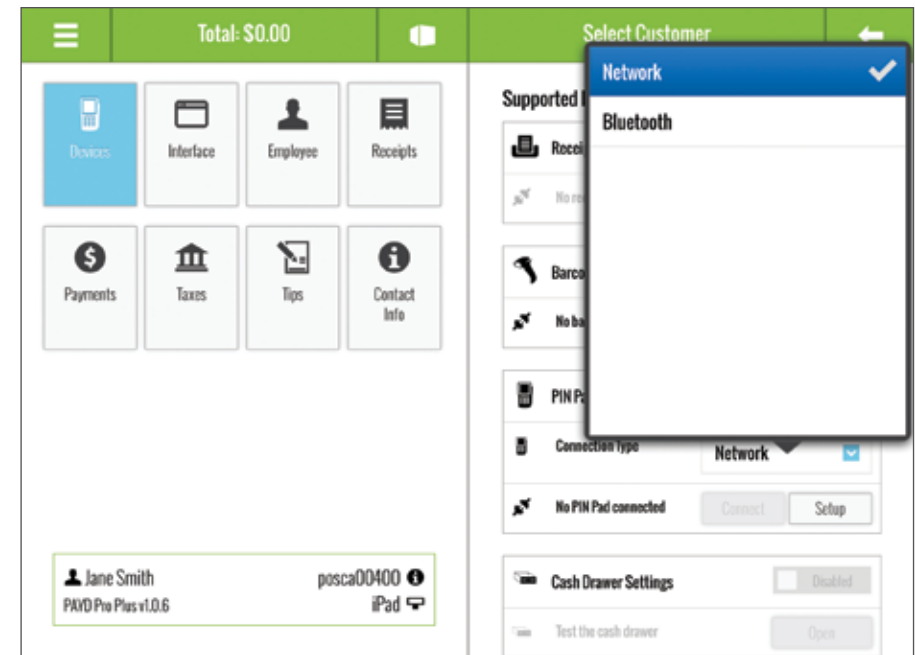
Total: $0.00

Select Customer

Devices

Interface

Employee

Receipts

Payments

Taxes

Tips

Contact Info

Jane Smith

posca00400

PAYD Pro Plus v1.0.6

iPad

Supported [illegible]

Recei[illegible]

No re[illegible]

Barco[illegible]

No ba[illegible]

PIN Pa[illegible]

Connection type

Network

No PIN Pad connected

Connect

Setup

Cash Drawer Settings

Disabled

Test the cash drawer

Open

Network

Bluetooth